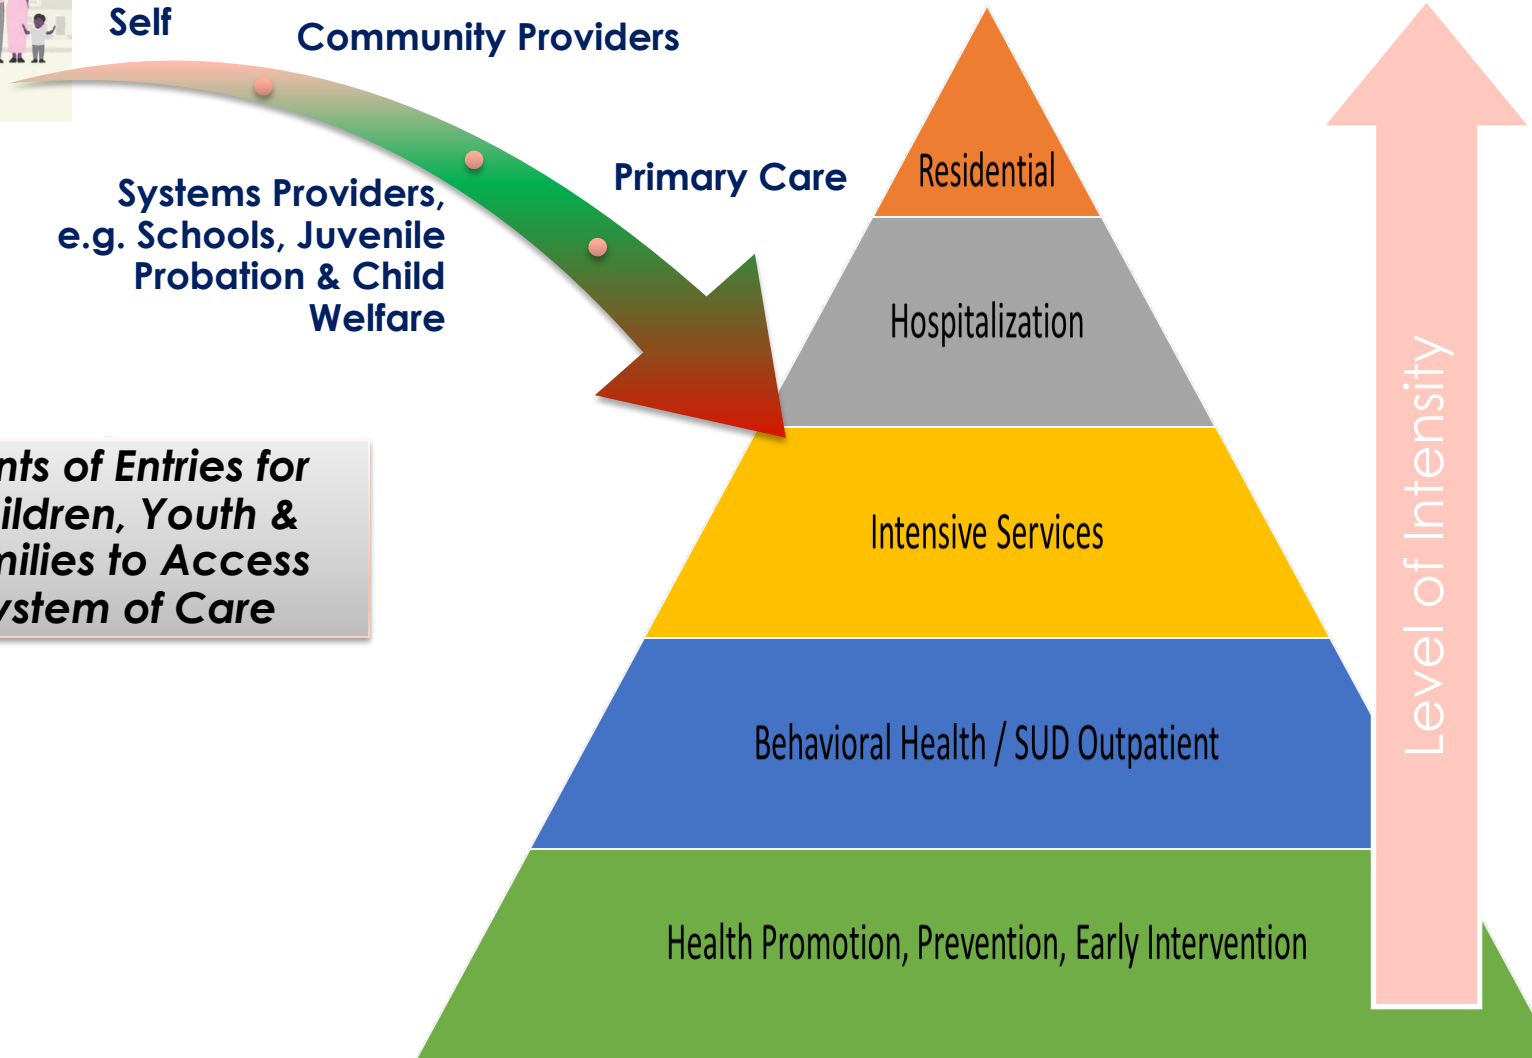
Self

Community Providers

Systems Providers, e.g. Schools, Juvenile Probation & Child Welfare

Primary Care

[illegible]nts of Entries for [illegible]ildren, Youth & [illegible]nilies to Access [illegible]ystem of Care

Residential

Hospitalization

Intensive Services

Behavioral Health / SUD Outpatient

Health Promotion, Prevention, Early Intervention

Level of Intensity